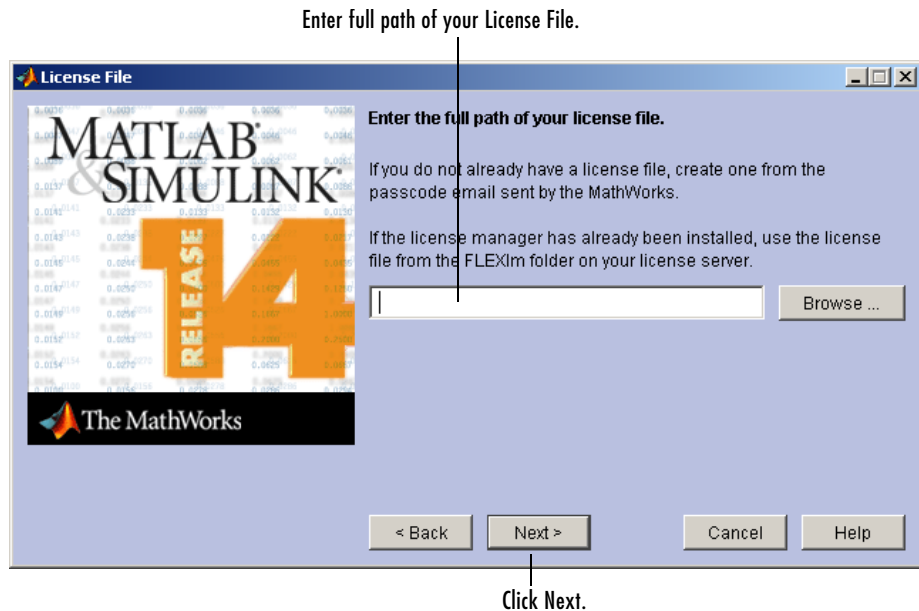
Enter full path of your License File.

License File

MATLAB & SIMULINK

RELEASE 14

The MathWorks

Enter the full path of your license file.

If you do not already have a license file, create one from the passcode email sent by the MathWorks.

If the license manager has already been installed, use the license file from the FLEXlm folder on your license server.

Browse ...

< Back

Next >

Cancel

Help

Click Next.